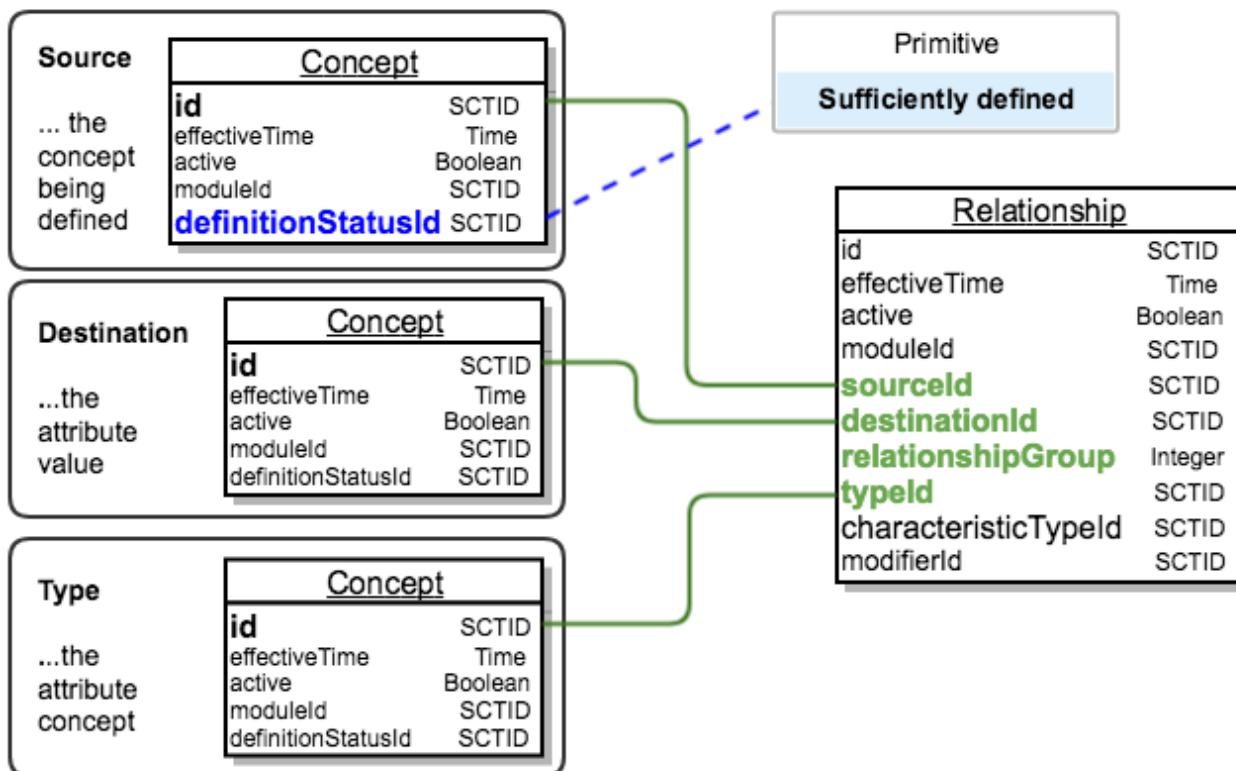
Source

... the concept being defined

| Concept | |
|---|---|
| id | SCTID |
| effectiveTime | Time |
| active | Boolean |
| moduleId | SCTID |
| definitionStatusId | SCTID |

Primitive

Sufficiently defined

Destination

...the attribute value

| Concept | |
|---|---|
| id | SCTID |
| effectiveTime | Time |
| active | Boolean |
| moduleId | SCTID |
| definitionStatusId | SCTID |

| Relationship | |
|---|---|
| id | SCTID |
| effectiveTime | Time |
| active | Boolean |
| moduleId | SCTID |
| sourceId | SCTID |
| destinationId | SCTID |
| relationshipGroup | Integer |
| typeId | SCTID |
| characteristicTypeId | SCTID |
| modifierId | SCTID |

Type

...the attribute concept

| Concept | |
|---|---|
| id | SCTID |
| effectiveTime | Time |
| active | Boolean |
| moduleId | SCTID |
| definitionStatusId | SCTID |